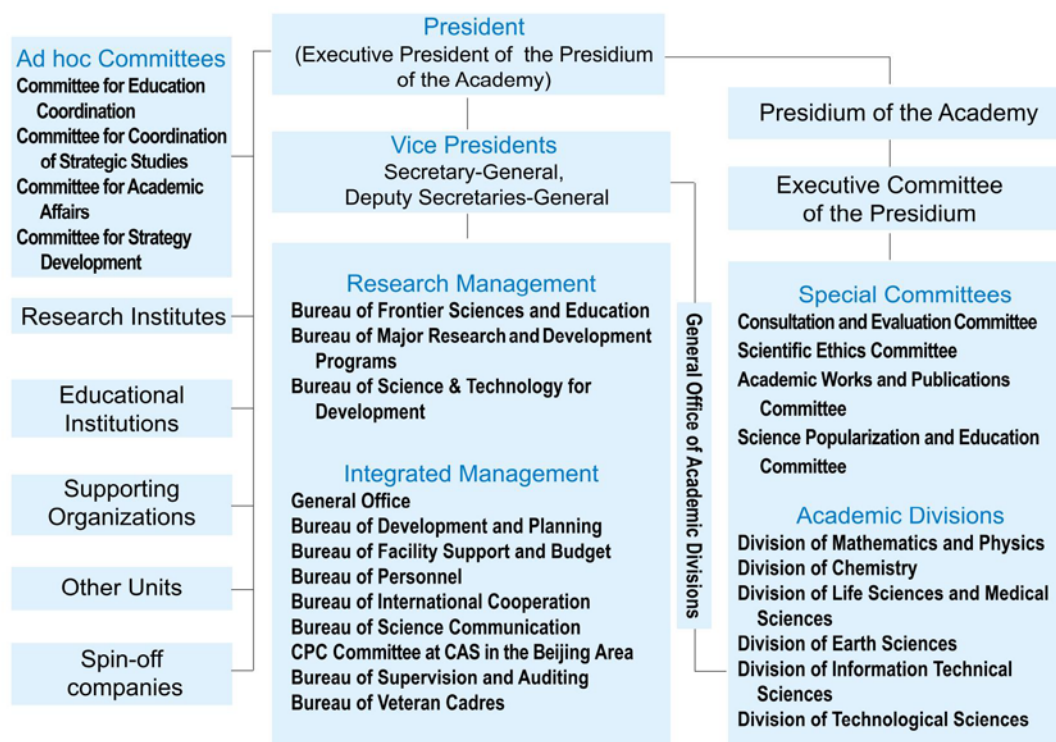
Ad hoc Committees
Committee for Education Coordination
Committee for Coordination of Strategic Studies
Committee for Academic Affairs
Committee for Strategy Development

Research Institutes

Educational Institutions

Supporting Organizations

Other Units

Spin-off companies

President
(Executive President of the Presidium of the Academy)

Vice Presidents
Secretary-General,
Deputy Secretaries-General

Research Management
Bureau of Frontier Sciences and Education
Bureau of Major Research and Development Programs
Bureau of Science & Technology for Development

Integrated Management
General Office
Bureau of Development and Planning
Bureau of Facility Support and Budget
Bureau of Personnel
Bureau of International Cooperation
Bureau of Science Communication
CPC Committee at CAS in the Beijing Area
Bureau of Supervision and Auditing
Bureau of Veteran Cadres

General Office of Academic Divisions

Presidium of the Academy

Executive Committee of the Presidium

Special Committees
Consultation and Evaluation Committee
Scientific Ethics Committee
Academic Works and Publications Committee
Science Popularization and Education Committee

Academic Divisions
Division of Mathematics and Physics
Division of Chemistry
Division of Life Sciences and Medical Sciences
Division of Earth Sciences
Division of Information Technical Sciences
Division of Technological Sciences